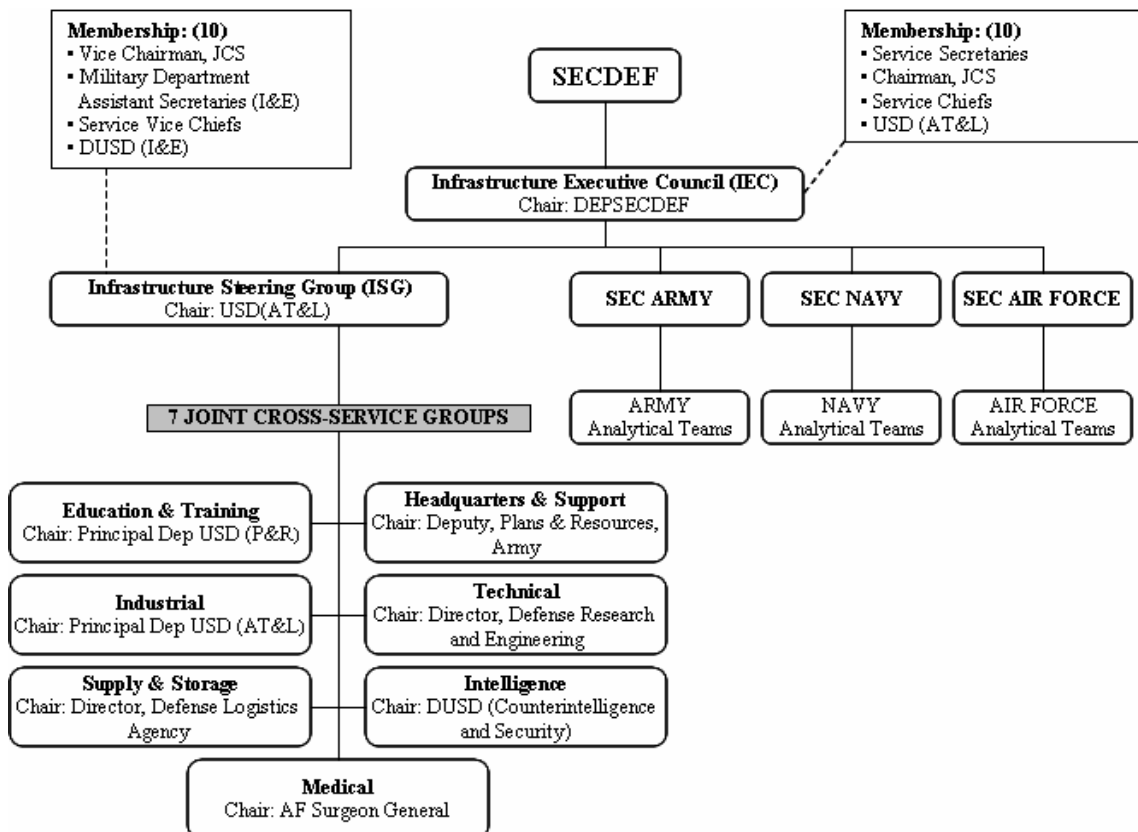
Membership: (10)
▪ Vice Chairman, JCS
▪ Military Department Assistant Secretaries (I&E)
▪ Service Vice Chiefs
▪ DUSD (I&E)

SECDEF

Membership: (10)
▪ Service Secretaries
▪ Chairman, JCS
▪ Service Chiefs
▪ USD (AT&L)

Infrastructure Executive Council (IEC)
Chair: DEPSECDEF

Infrastructure Steering Group (ISG)
Chair: USD(AT&L)

SEC ARMY

SEC NAVY

SEC AIR FORCE

ARMY
Analytical Teams

NAVY
Analytical Teams

AIR FORCE
Analytical Teams

7 JOINT CROSS-SERVICE GROUPS

Education & Training
Chair: Principal Dep USD (P&R)

Headquarters & Support
Chair: Deputy, Plans & Resources, Army

Industrial
Chair: Principal Dep USD (AT&L)

Technical
Chair: Director, Defense Research and Engineering

Supply & Storage
Chair: Director, Defense Logistics Agency

Intelligence
Chair: DUSD (Counterintelligence and Security)

Medical
Chair: AF Surgeon General